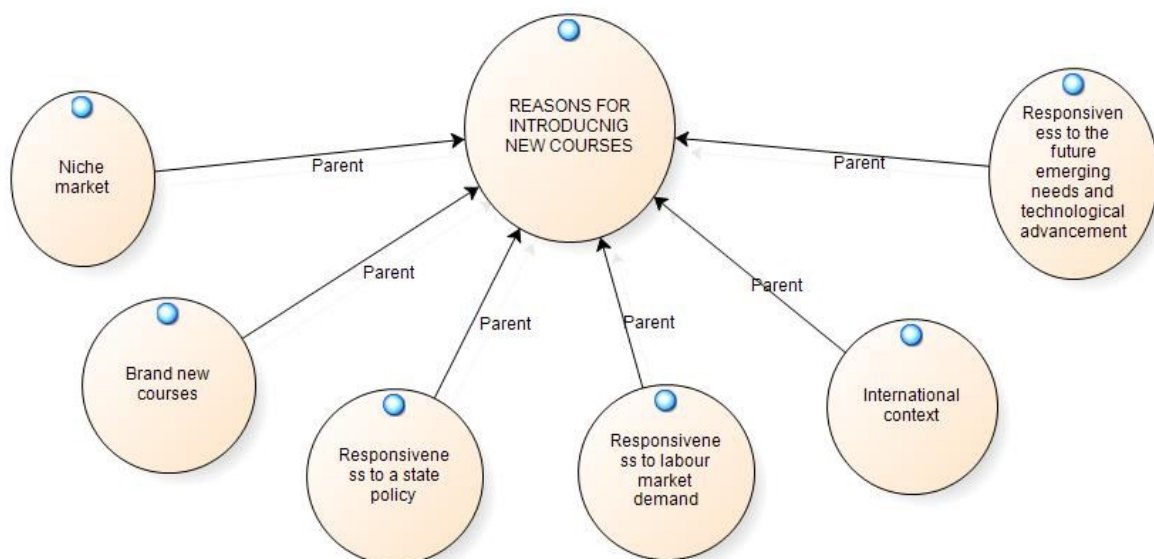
REASONS FOR INTRODUCNIG NEW COURSES

Niche market

Parent

Responsiveness to the future emerging needs and technological advancement

Parent

Parent

Brand new courses

Parent

Responsiveness to a state policy

Parent

Responsiveness to labour market demand

Parent

International context